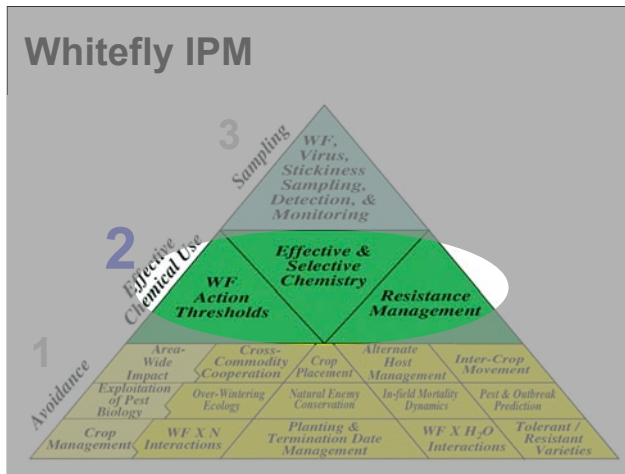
Whitefly IPM

3 Sampling

WF, Virus, Stickiness Sampling, Detection, & Monitoring

2 Effective Chemical Use

WF Action Thresholds

Effective & Selective Chemistry

Resistance Management

1 Avoidance

Area-Wide Impact

Cross-Commodity Cooperation

Crop Placement

Alternate Host Management

Inter-Crop Movement

Exploitation of Pest Biology

Over-Wintering Ecology

Natural Enemy Conservation

In-field Mortality Dynamics

Pest & Outbreak Prediction

Crop Management

WF X N Interactions

Planting & Termination Date Management

WF X $H_2O$ Interactions

Tolerant / Resistant Varieties